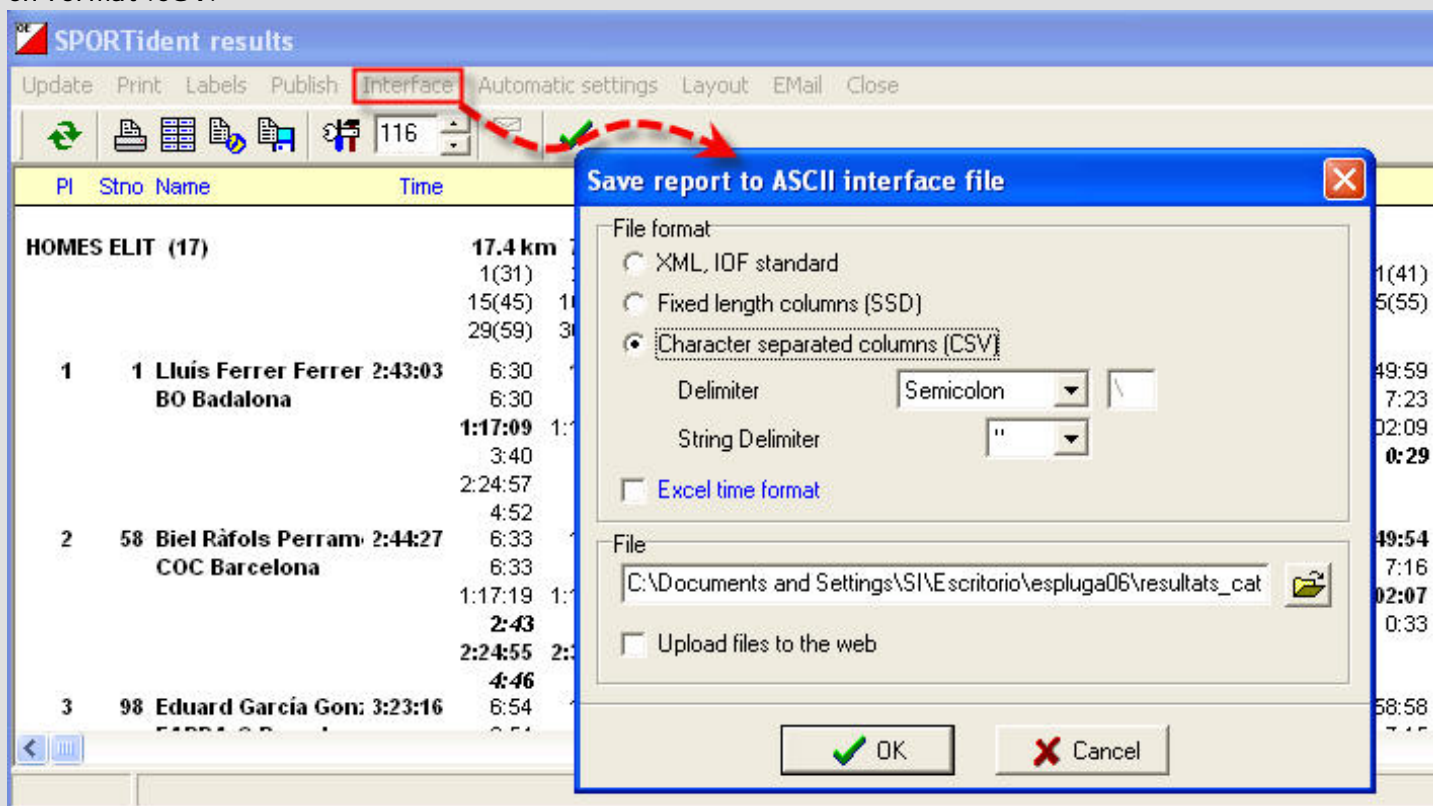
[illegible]

SPORTident results

Update Print Labels Publish Interface Automatic settings Layout EMail Close

116

Pl Stno Name Time

HOMES ELIT (17) 17.4 km

1(31)
15(45)
29(59)

1 1 Lluís Ferrer Ferrer 2:43:03 6:30
BO Badalona 6:30
1:17:09
3:40
2:24:57
4:52

2 58 Biel Ràfols Perram 2:44:27 6:33
COC Barcelona 6:33
1:17:19
2:43
2:24:55
4:46

3 98 Eduard García Gon: 3:23:16 6:54

1(41)
5(55)
49:59
7:23
02:09
0:29
49:54
7:16
02:07
0:33
58:58

Save report to ASCII interface file

File format
XML, IOF standard
Fixed length columns (SSD)
Character separated columns (CSV)
Delimiter Semicolon \
String Delimiter "
Excel time format

File
C:\Documents and Settings\SI\Escritorio\espluga06\resultats_cat
Upload files to the web

OK Cancel